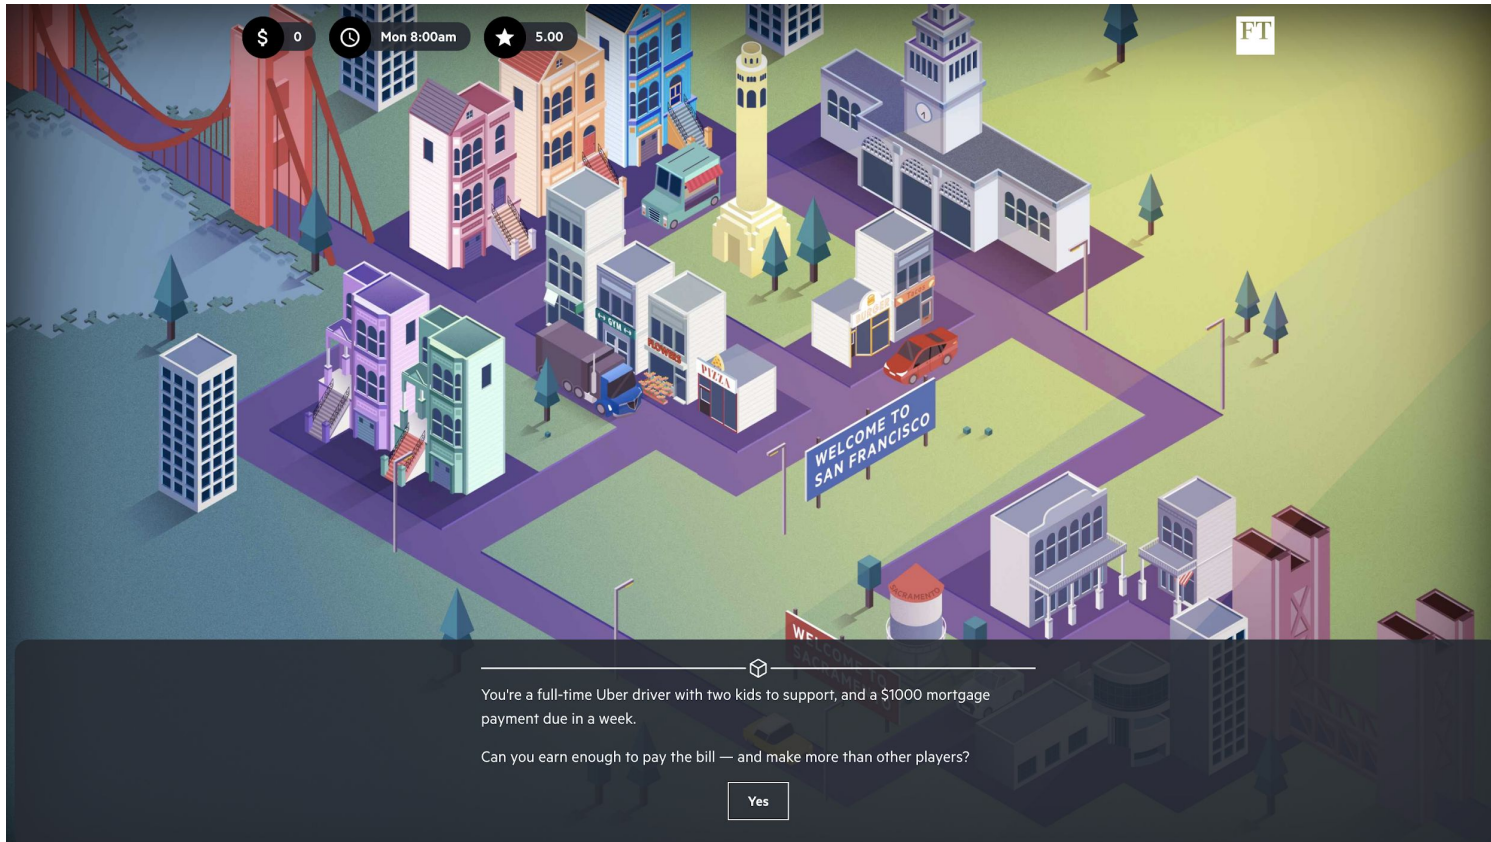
$ 0

Mon 8:00am

5.00

FT

GYM

FLOWERS

PIZZA

WELCOME TO SAN FRANCISCO

SACRAMENTO

WELCOME TO SACRAMENTO

You're a full-time Uber driver with two kids to support, and a $1000 mortgage payment due in a week.

Can you earn enough to pay the bill — and make more than other players?

Yes